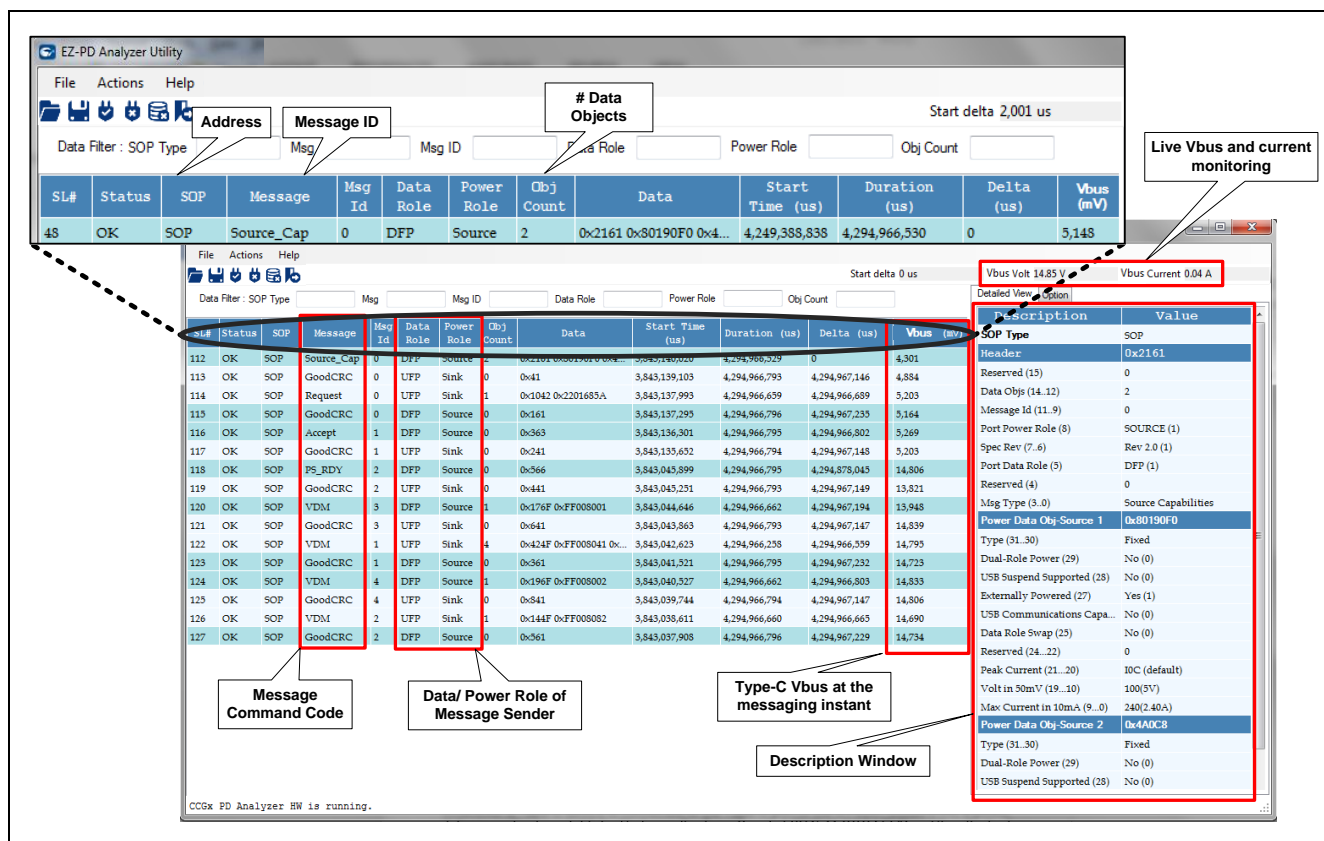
EZ-PD Analyzer Utility

File Actions Help

Start delta 2,001 us

Address

Message ID

# Data Objects

Data Filter : SOP Type Msg Msg ID Data Role Power Role Obj Count

| SL# | Status | SOP | Message | Msg Id | Data Role | Power Role | Obj Count | Data | Start Time (us) | Duration (us) | Delta (us) | Vbus (mV) |
|---|---|---|---|---|---|---|---|---|---|---|---|---|
| 48 | OK | SOP | Source_Cap | 0 | DFP | Source | 2 | 0x2161 0x80190F0 0x4... | 4,249,388,838 | 4,294,966,530 | 0 | 5,148 |

Live Vbus and current monitoring

File Actions Help

Start delta 0 us

Vbus Volt 14.85 V Vbus Current 0.04 A

Data Filter : SOP Type Msg Msg ID Data Role Power Role Obj Count

Detailed View Option

| SL# | Status | SOP | Message | Msg Id | Data Role | Power Role | Obj Count | Data | Start Time (us) | Duration (us) | Delta (us) | Vbus (mV) |
|---|---|---|---|---|---|---|---|---|---|---|---|---|
| 112 | OK | SOP | Source_Cap | 0 | DFP | Source | 2 | 0x2161 0x80190F0 0x4... | 3,843,140,020 | 4,294,966,529 | 0 | 4,301 |
| 113 | OK | SOP | GoodCRC | 0 | UFP | Sink | 0 | 0x41 | 3,843,139,103 | 4,294,966,793 | 4,294,967,146 | 4,884 |
| 114 | OK | SOP | Request | 0 | UFP | Sink | 1 | 0x1042 0x2201685A | 3,843,137,993 | 4,294,966,659 | 4,294,966,689 | 5,203 |
| 115 | OK | SOP | GoodCRC | 0 | DFP | Source | 0 | 0x161 | 3,843,137,295 | 4,294,966,796 | 4,294,967,235 | 5,164 |
| 116 | OK | SOP | Accept | 1 | DFP | Source | 0 | 0x363 | 3,843,136,301 | 4,294,966,795 | 4,294,966,802 | 5,269 |
| 117 | OK | SOP | GoodCRC | 1 | UFP | Sink | 0 | 0x241 | 3,843,135,652 | 4,294,966,794 | 4,294,967,148 | 5,203 |
| 118 | OK | SOP | PS_RDY | 2 | DFP | Source | 0 | 0x566 | 3,843,045,899 | 4,294,966,795 | 4,294,878,045 | 14,806 |
| 119 | OK | SOP | GoodCRC | 2 | UFP | Sink | 0 | 0x441 | 3,843,045,251 | 4,294,966,793 | 4,294,967,149 | 13,821 |
| 120 | OK | SOP | VDM | 3 | DFP | Source | 1 | 0x176F 0xFF008001 | 3,843,044,646 | 4,294,966,662 | 4,294,967,194 | 13,948 |
| 121 | OK | SOP | GoodCRC | 3 | UFP | Sink | 0 | 0x641 | 3,843,043,863 | 4,294,966,793 | 4,294,967,147 | 14,839 |
| 122 | OK | SOP | VDM | 1 | UFP | Sink | 4 | 0x424F 0xFF008041 0x... | 3,843,042,623 | 4,294,966,258 | 4,294,966,559 | 14,795 |
| 123 | OK | SOP | GoodCRC | 1 | DFP | Source | 0 | 0x361 | 3,843,041,521 | 4,294,966,795 | 4,294,967,232 | 14,723 |
| 124 | OK | SOP | VDM | 4 | DFP | Source | 1 | 0x196F 0xFF008002 | 3,843,040,527 | 4,294,966,662 | 4,294,966,803 | 14,833 |
| 125 | OK | SOP | GoodCRC | 4 | UFP | Sink | 0 | 0x841 | 3,843,039,744 | 4,294,966,794 | 4,294,967,147 | 14,806 |
| 126 | OK | SOP | VDM | 2 | UFP | Sink | 1 | 0x144F 0xFF008082 | 3,843,038,611 | 4,294,966,660 | 4,294,966,665 | 14,690 |
| 127 | OK | SOP | GoodCRC | 2 | DFP | Source | 0 | 0x561 | 3,843,037,908 | 4,294,966,796 | 4,294,967,229 | 14,734 |

| Description | Value |
|---|---|
| SOP Type | SOP |
| Header | 0x2161 |
| Reserved (15) | 0 |
| Data Objs (14..12) | 2 |
| Message Id (11..9) | 0 |
| Port Power Role (8) | SOURCE (1) |
| Spec Rev (7..6) | Rev 2.0 (1) |
| Port Data Role (5) | DFP (1) |
| Reserved (4) | 0 |
| Msg Type (3..0) | Source Capabilities |
| Power Data Obj-Source 1 | 0x80190F0 |
| Type (31..30) | Fixed |
| Dual-Role Power (29) | No (0) |
| USB Suspend Supported (28) | No (0) |
| Externally Powered (27) | Yes (1) |
| USB Communications Capa... | No (0) |
| Data Role Swap (25) | No (0) |
| Reserved (24...22) | 0 |
| Peak Current (21...20) | I0C (default) |
| Volt in 50mV (19...10) | 100(5V) |
| Max Current in 10mA (9...0) | 240(2.40A) |
| Power Data Obj-Source 2 | 0x4A0C8 |
| Type (31..30) | Fixed |
| Dual-Role Power (29) | No (0) |
| USB Suspend Supported (28) | No (0) |

Message Command Code

Data/ Power Role of Message Sender

Type-C Vbus at the messaging instant

Description Window

CCGx PD Analyzer HW is running.